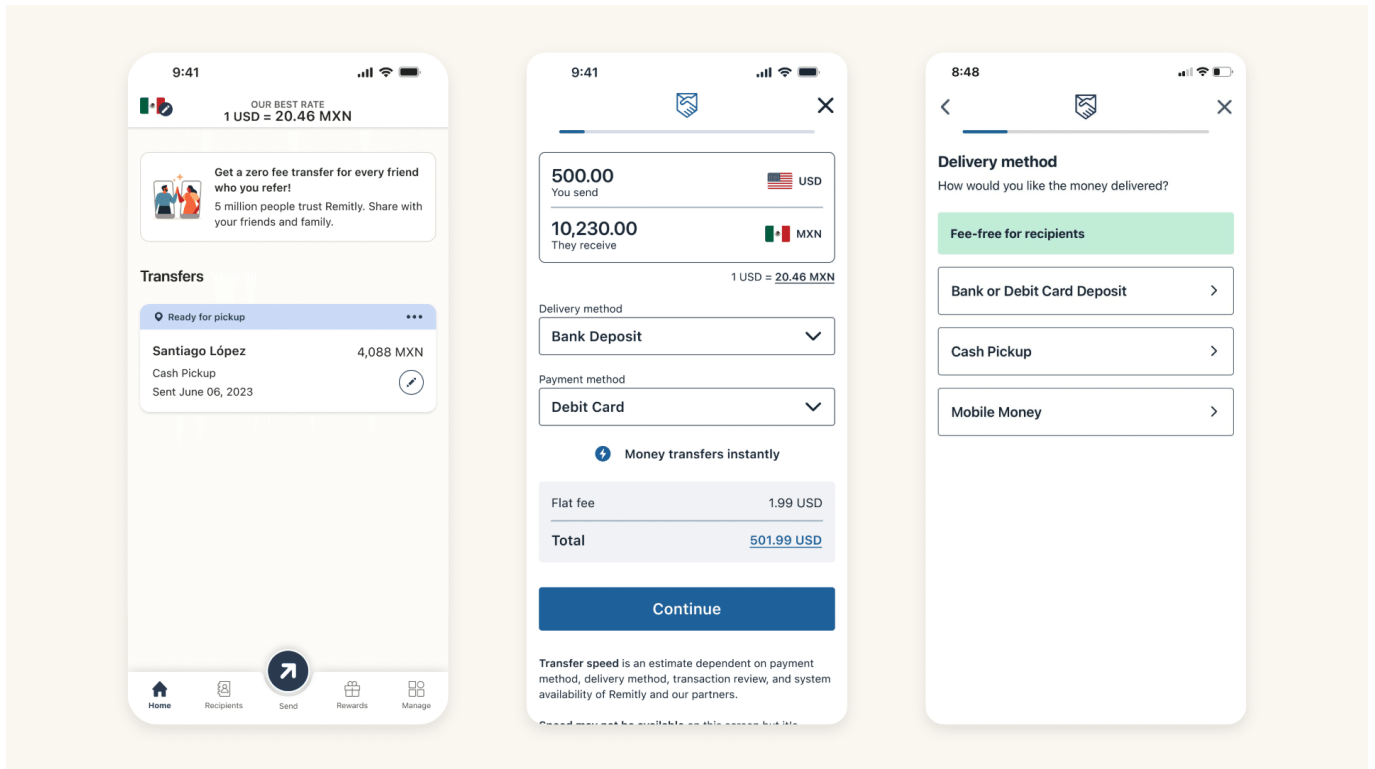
9:41

OUR BEST RATE
1 USD = 20.46 MXN

Get a zero fee transfer for every friend who you refer!
5 million people trust Remitly. Share with your friends and family.

Transfers

Ready for pickup

Santiago López
4,088 MXN
Cash Pickup
Sent June 06, 2023

Home
Recipients
Send
Rewards
Manage

9:41

500.00
You send
USD

10,230.00
They receive
MXN

1 USD = 20.46 MXN

Delivery method
Bank Deposit

Payment method
Debit Card

Money transfers instantly

Flat fee 1.99 USD
Total 501.99 USD

Continue

Transfer speed is an estimate dependent on payment method, delivery method, transaction review, and system availability of Remitly and our partners.

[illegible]

8:48

Delivery method
How would you like the money delivered?

Fee-free for recipients

Bank or Debit Card Deposit

Cash Pickup

Mobile Money